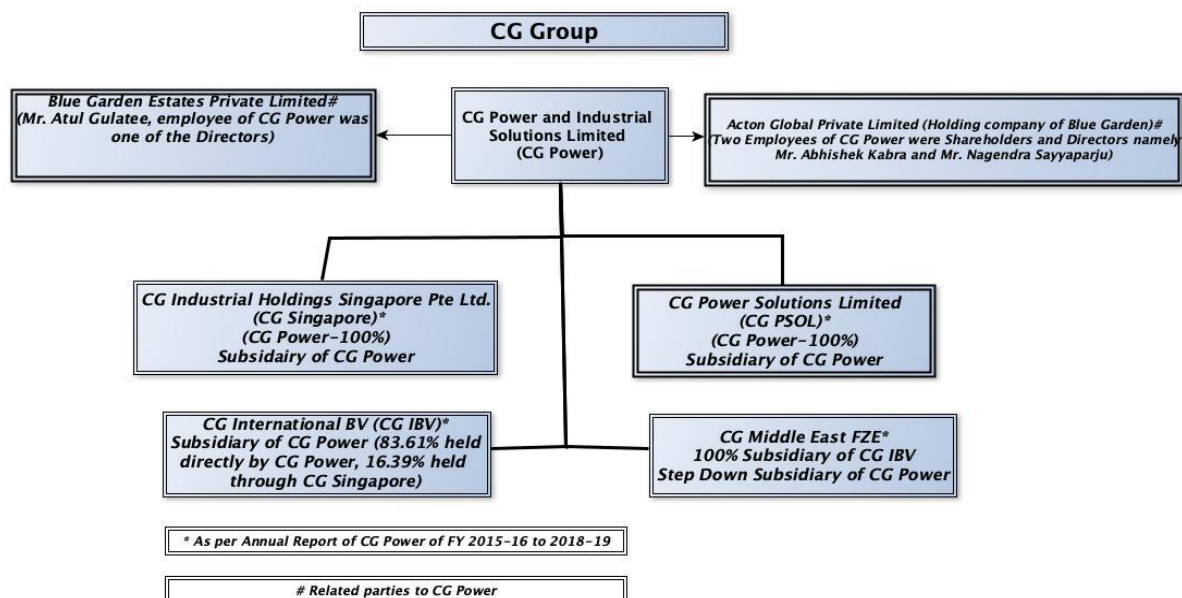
CG Group

Blue Garden Estates Private Limited# (Mr. Atul Gulatee, employee of CG Power was one of the Directors)

CG Power and Industrial Solutions Limited (CG Power)

Acton Global Private Limited (Holding company of Blue Garden)# (Two Employees of CG Power were Shareholders and Directors namely Mr. Abhishek Kabra and Mr. Nagendra Sayyaparju)

CG Industrial Holdings Singapore Pte Ltd. (CG Singapore)* (CG Power-100%) Subsidairy of CG Power

CG Power Solutions Limited (CG PSOL)* (CG Power-100%) Subsidiary of CG Power

CG International BV (CG IBV)* Subsidiary of CG Power (83.61% held directly by CG Power, 16.39% held through CG Singapore)

CG Middle East FZE* 100% Subsidiary of CG IBV Step Down Subsidiary of CG Power

* As per Annual Report of CG Power of FY 2015-16 to 2018-19

# Related parties to CG Power